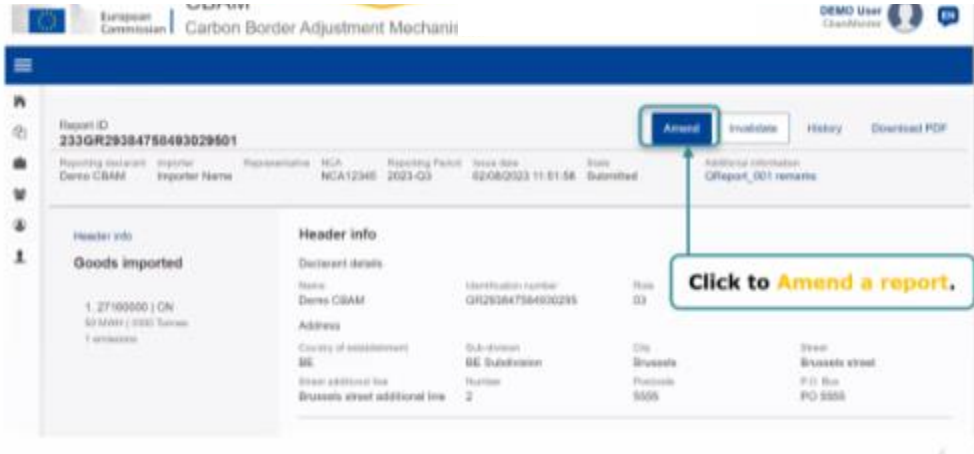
European Commission | Carbon Border Adjustment Mechanis

DEMO User

EN

Report ID
233GR29384750493029501

Amend | Invalidate | History | Download PDF

Reporting declarant: Demo CBAM
Importer: Importer Name
Representative
NCA: NCA12345
Reporting Period: 2023-Q3
Issue date: 02/08/2023 11:51:58
State: Submitted
Additional information: QReport_001 remarks

Header info

Goods imported

1. 27160000 | CN
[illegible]
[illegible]

Header info

Declarant details

Name
Demo CBAM

Identification number
GR29384750493029

Role
03

Click to Amend a report.

Address

Country of establishment
BE

Sub-division
BE Subdivision

City
Brussels

Street
Brussels street

Street additional line
Brussels street additional line

Number
2

Postcode
5555

P.O. Box
PO 5555